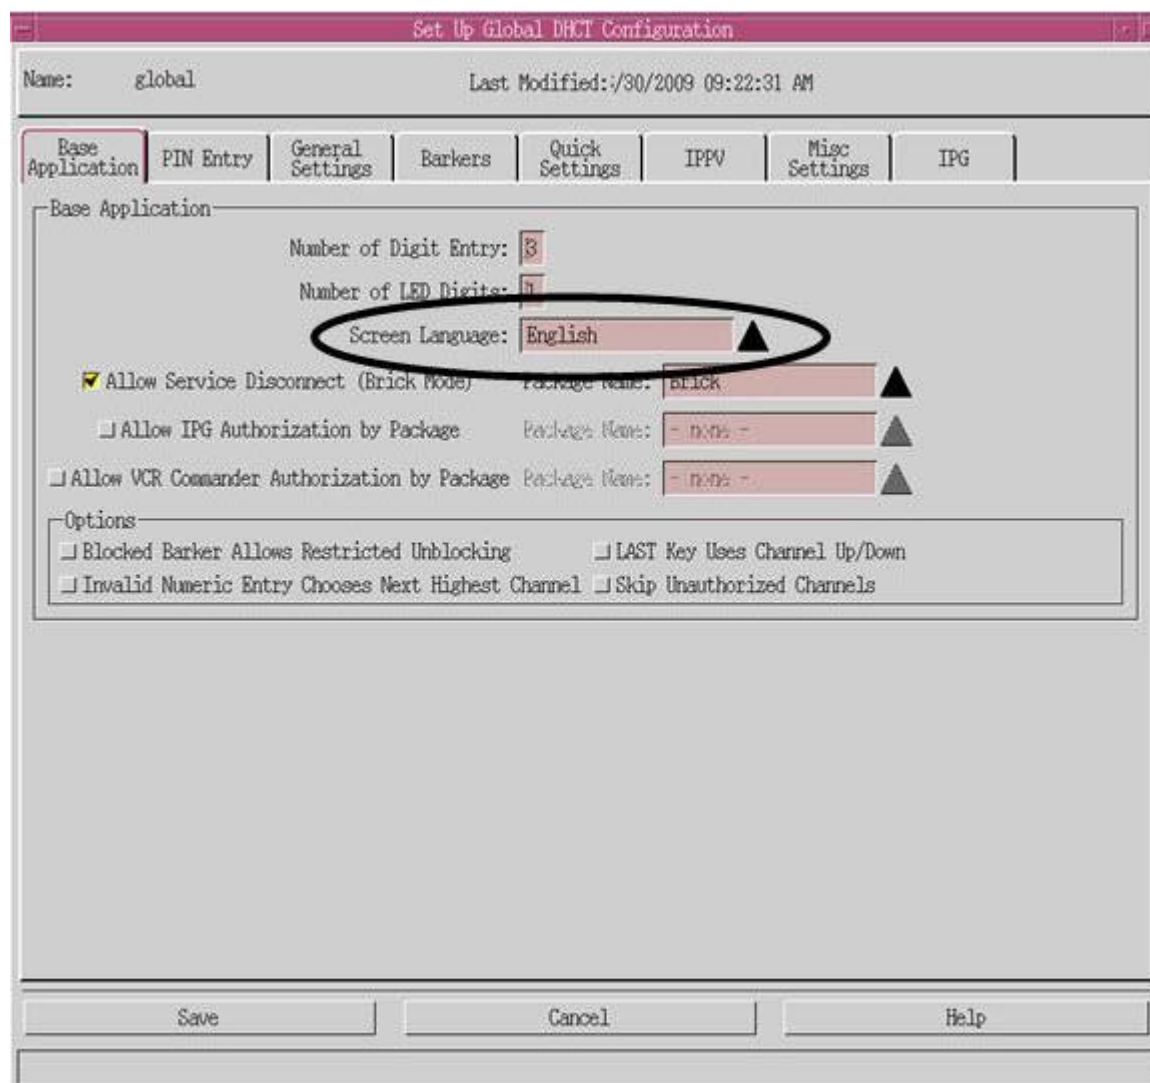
Set Up Global DHCT Configuration

Name: global

Last Modified::/30/2009 09:22:31 AM

Base Application | PIN Entry | General Settings | Barkers | Quick Settings | IPPV | Misc Settings | IPG

Base Application

Number of Digit Entry: 3

Number of LED Digits: 1

Screen Language: English

Allow Service Disconnect (Brick Mode) Package Name: Brick

Allow IPG Authorization by Package Package Name: - none -

Allow VCR Commander Authorization by Package Package Name: - none -

Options

Blocked Barker Allows Restricted Unblocking

LAST Key Uses Channel Up/Down

Invalid Numeric Entry Chooses Next Highest Channel

Skip Unauthorized Channels

Save

Cancel

Help